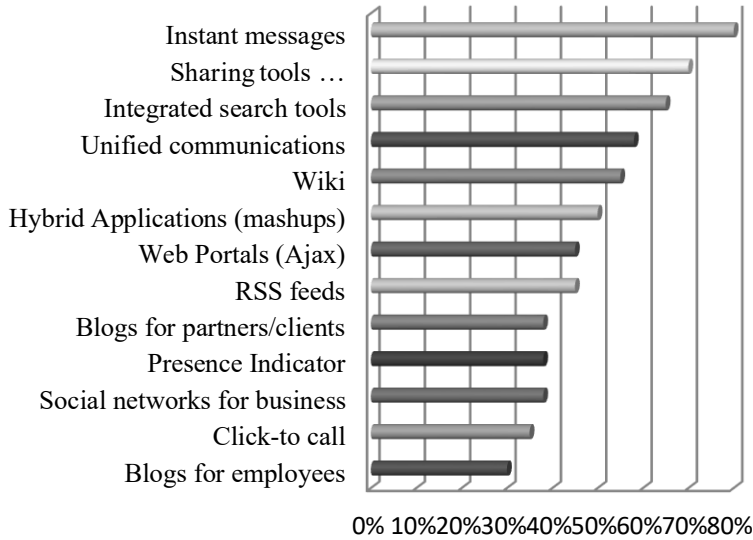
Instant messages
Sharing tools …
Integrated search tools
Unified communications
Wiki
Hybrid Applications (mashups)
Web Portals (Ajax)
RSS feeds
Blogs for partners/clients
Presence Indicator
Social networks for business
Click-to call
Blogs for employees

0% 10% 20% 30% 40% 50% 60% 70% 80%